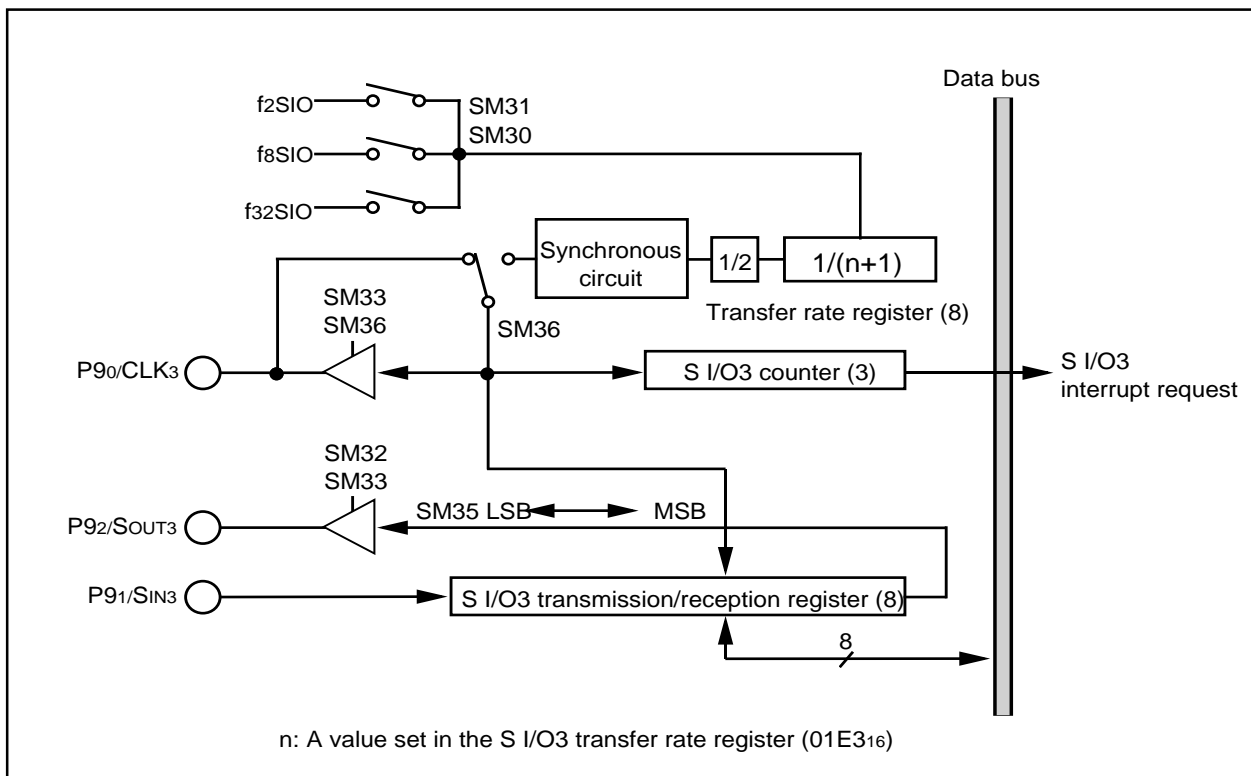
Data bus

$f_{2SIO}$

$f_{8SIO}$

$f_{32SIO}$

SM31
SM30

Synchronous circuit

1/2

1/(n+1)

Transfer rate register (8)

SM33
SM36

SM36

$P9_0/CLK_3$

S I/O3 counter (3)

S I/O3
interrupt request

SM32
SM33

SM35 LSB

MSB

$P9_2/S_{OUT3}$

$P9_1/S_{IN3}$

S I/O3 transmission/reception register (8)

8

n: A value set in the S I/O3 transfer rate register ($01E3_{16}$)